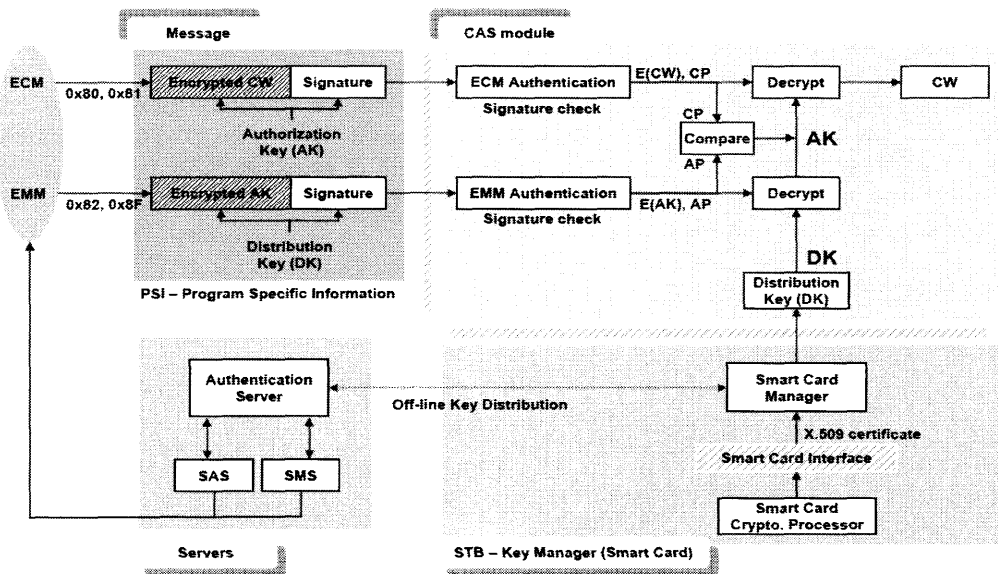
Message

CAS module

ECM

0x80, 0x81

Encrypted CW

Signature

Authorization Key (AK)

ECM Authentication

Signature check

E(CW), CP

Decrypt

CW

CP

Compare

AK

AP

EMM

0x82, 0x8F

Encrypted AK

Signature

Distribution Key (DK)

EMM Authentication

Signature check

E(AK), AP

Decrypt

DK

Distribution Key (DK)

PSI – Program Specific Information

Authentication Server

Off-line Key Distribution

Smart Card Manager

X.509 certificate

Smart Card Interface

SAS

SMS

Smart Card Crypto. Processor

Servers

STB – Key Manager (Smart Card)